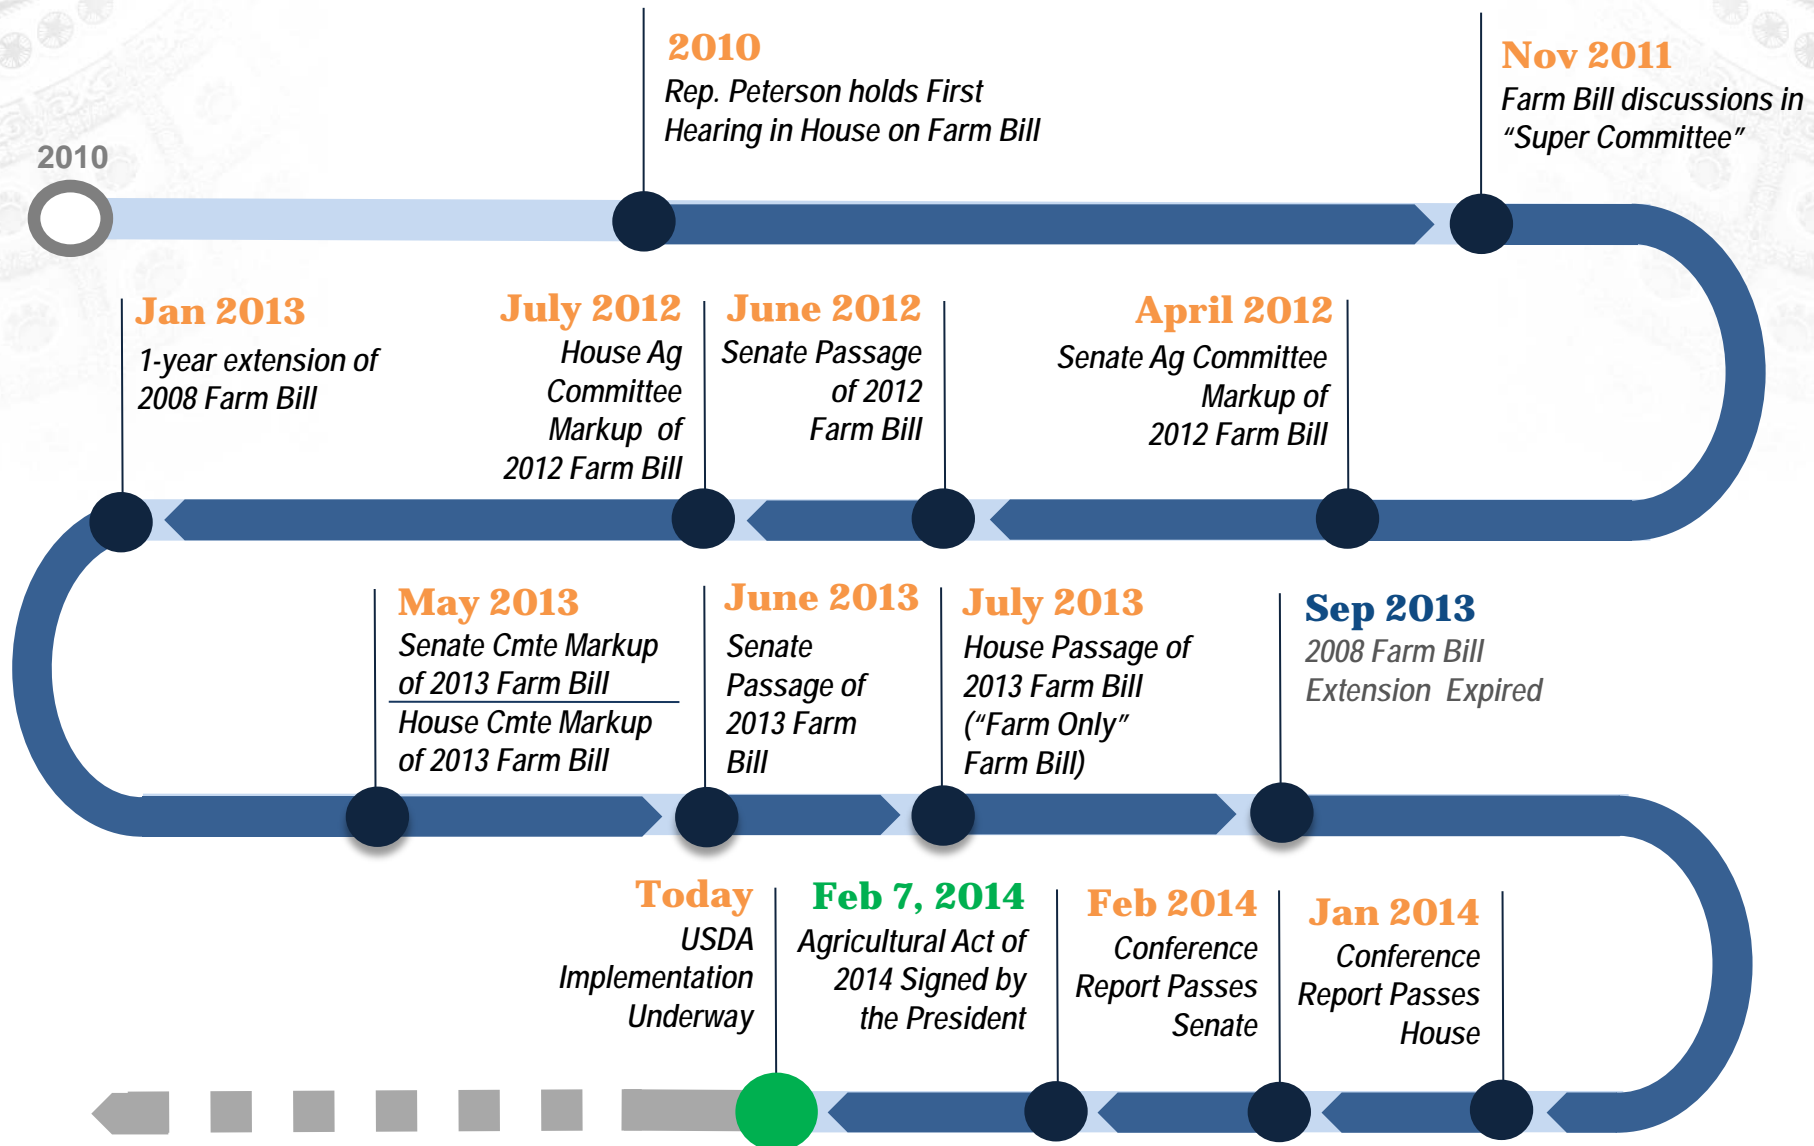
2010

2010
Rep. Peterson holds First Hearing in House on Farm Bill

Nov 2011
Farm Bill discussions in "Super Committee"

Jan 2013
1-year extension of 2008 Farm Bill

July 2012
House Ag Committee Markup of 2012 Farm Bill

June 2012
Senate Passage of 2012 Farm Bill

April 2012
Senate Ag Committee Markup of 2012 Farm Bill

May 2013
Senate Cmte Markup of 2013 Farm Bill
House Cmte Markup of 2013 Farm Bill

June 2013
Senate Passage of 2013 Farm Bill

July 2013
House Passage of 2013 Farm Bill ("Farm Only" Farm Bill)

Sep 2013
2008 Farm Bill Extension Expired

Today
USDA Implementation Underway

Feb 7, 2014
Agricultural Act of 2014 Signed by the President

Feb 2014
Conference Report Passes Senate

Jan 2014
Conference Report Passes House